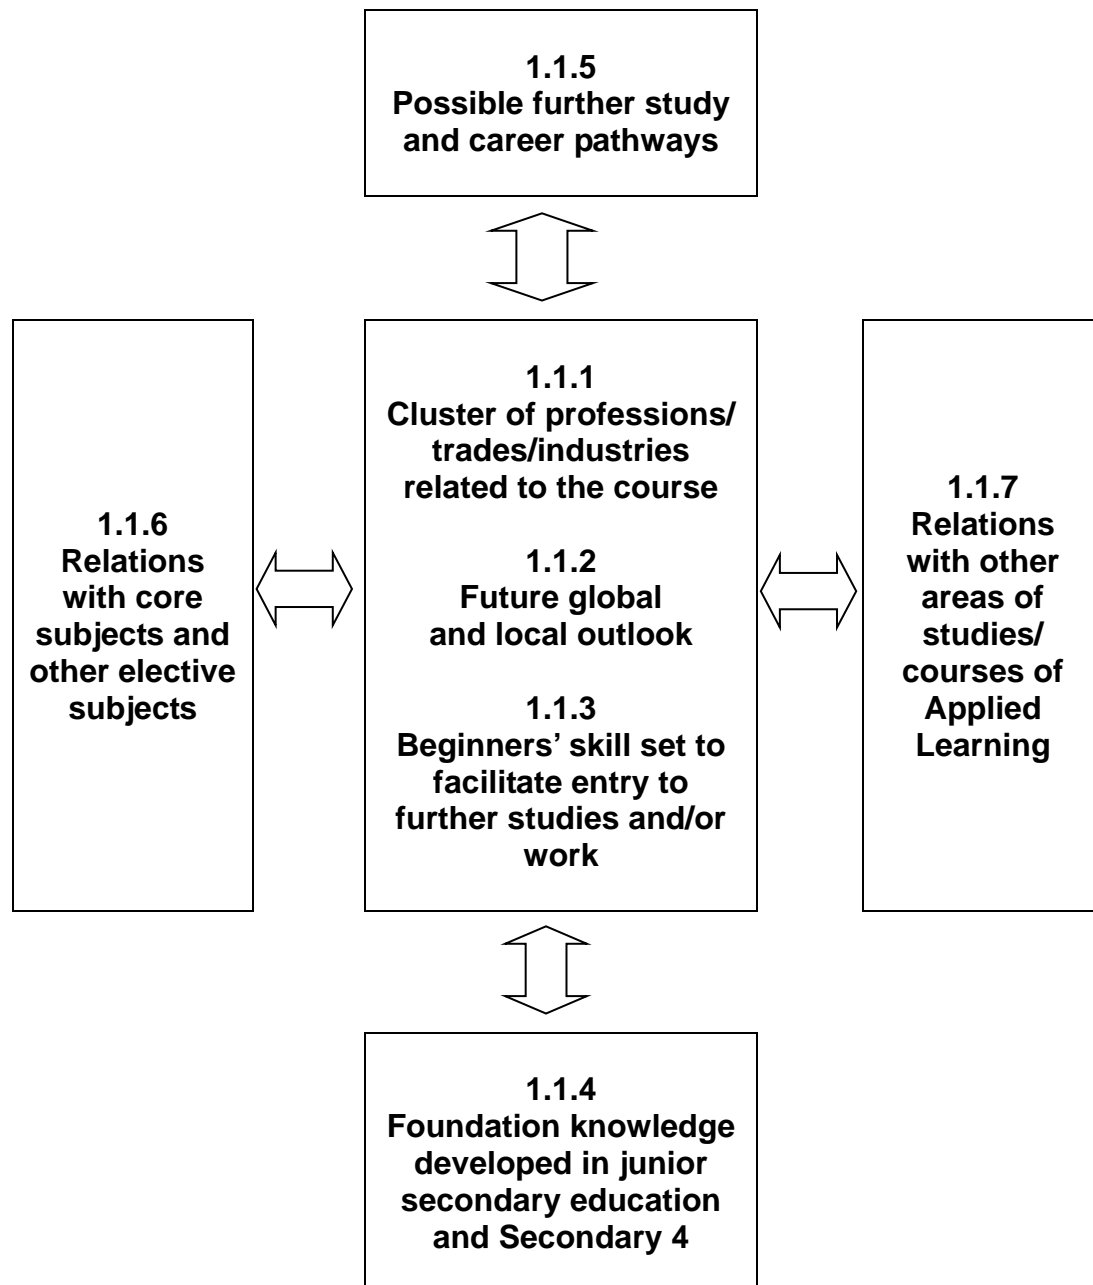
1.1.5
Possible further study and career pathways

1.1.6
Relations with core subjects and other elective subjects

1.1.1
Cluster of professions/ trades/industries related to the course

1.1.2
Future global and local outlook

1.1.3
Beginners' skill set to facilitate entry to further studies and/or work

1.1.7
Relations with other areas of studies/ courses of Applied Learning

1.1.4
Foundation knowledge developed in junior secondary education and Secondary 4